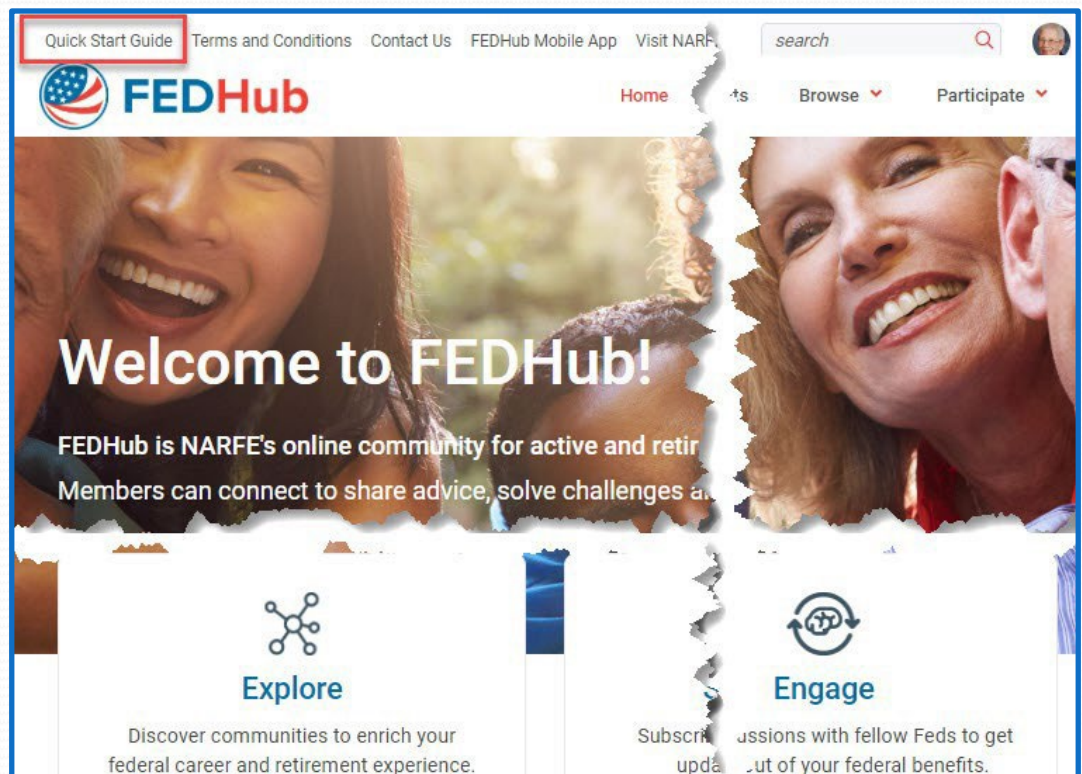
Quick Start Guide Terms and Conditions Contact Us FEDHub Mobile App Visit NARF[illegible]

search

FEDHub

Home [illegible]ts Browse Participate

Welcome to FEDHub!

FEDHub is NARFE's online community for active and retir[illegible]

Members can connect to share advice, solve challenges a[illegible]

Explore

Discover communities to enrich your federal career and retirement experience.

S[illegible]

Engage

Subscri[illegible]ussions with fellow Feds to get upda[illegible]ut of your federal benefits.